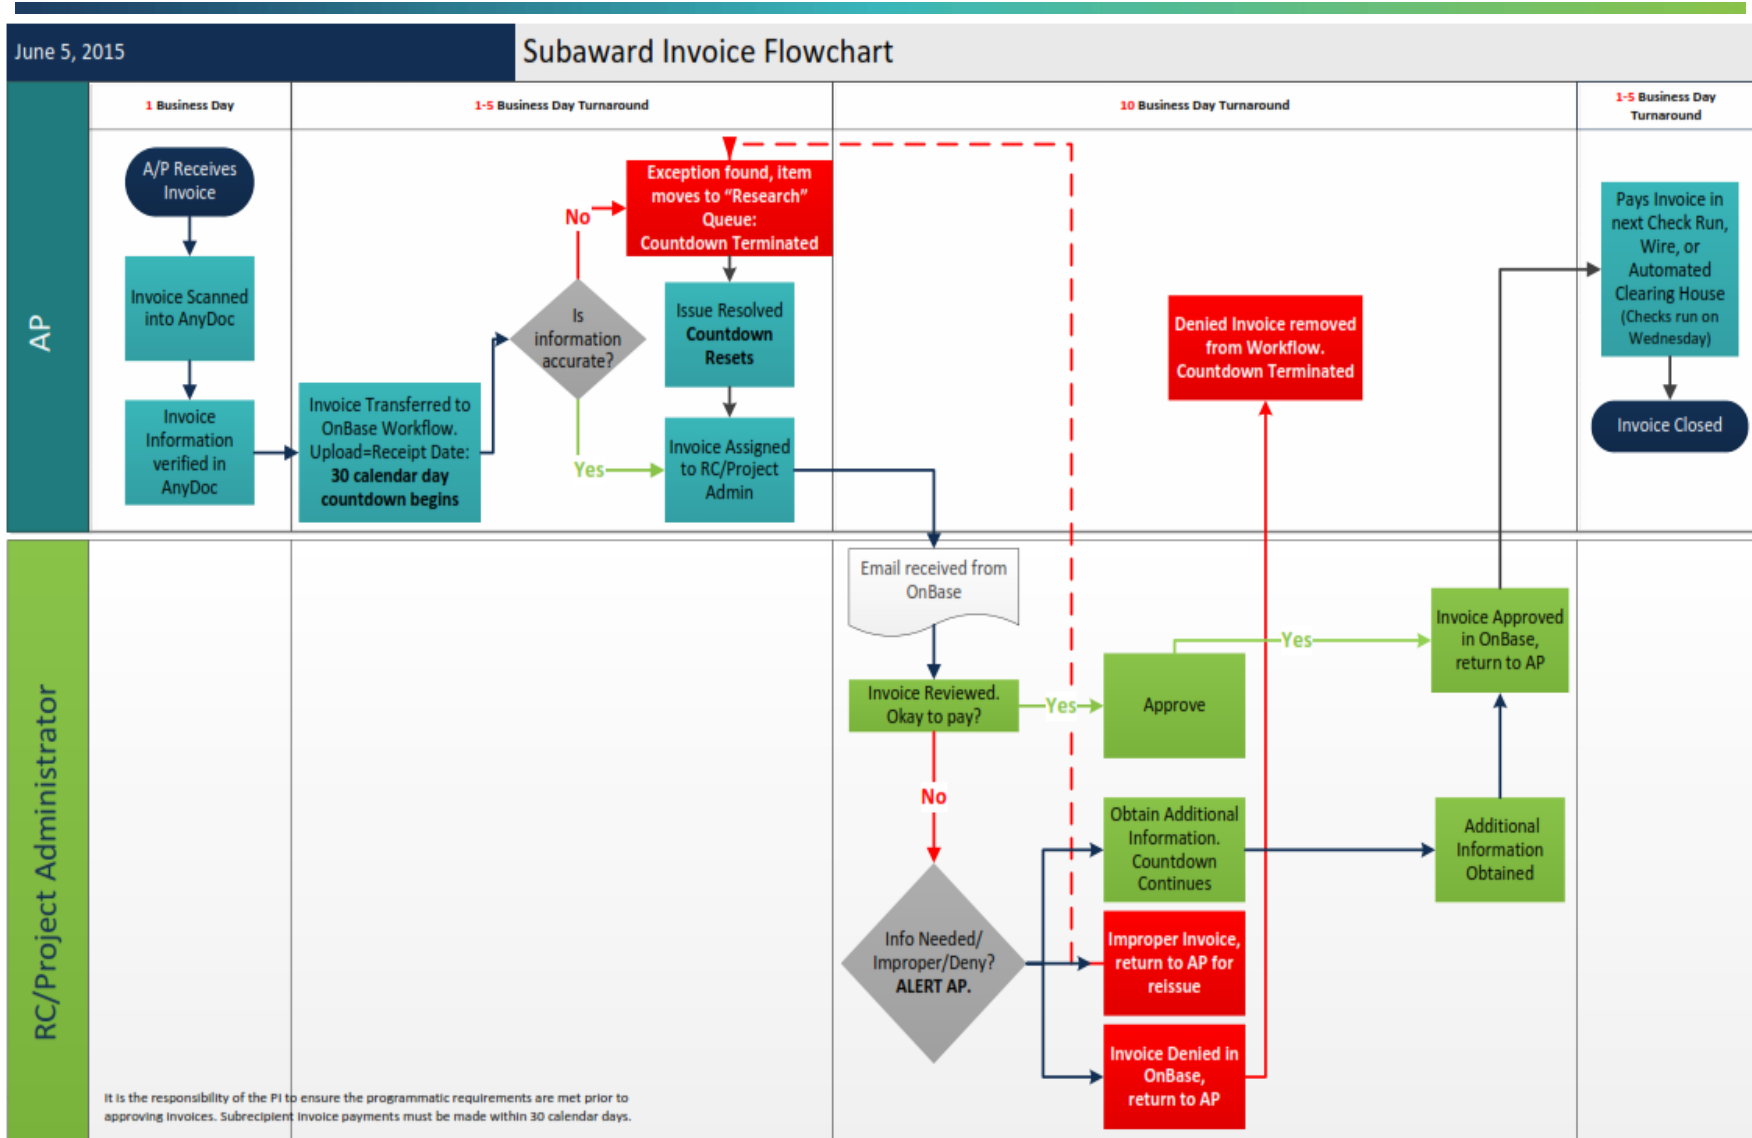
June 5, 2015

Subaward Invoice Flowchart

1 Business Day

1-5 Business Day Turnaround

10 Business Day Turnaround

1-5 Business Day Turnaround

AP

A/P Receives Invoice

Invoice Scanned into AnyDoc

Invoice Information verified in AnyDoc

Invoice Transferred to OnBase Workflow. Upload=Receipt Date: 30 calendar day countdown begins

Is information accurate?

No

Exception found, item moves to "Research" Queue: Countdown Terminated

Issue Resolved Countdown Resets

Yes

Invoice Assigned to RC/Project Admin

Denied Invoice removed from Workflow. Countdown Terminated

Pays Invoice in next Check Run, Wire, or Automated Clearing House (Checks run on Wednesday)

Invoice Closed

RC/Project Administrator

Email received from OnBase

Invoice Reviewed. Okay to pay?

Yes

Approve

Yes

Invoice Approved in OnBase, return to AP

No

Info Needed/ Improper/Deny? ALERT AP.

Obtain Additional Information. Countdown Continues

Additional Information Obtained

Improper Invoice, return to AP for reissue

Invoice Denied in OnBase, return to AP

It is the responsibility of the PI to ensure the programmatic requirements are met prior to approving invoices. Subrecipient invoice payments must be made within 30 calendar days.